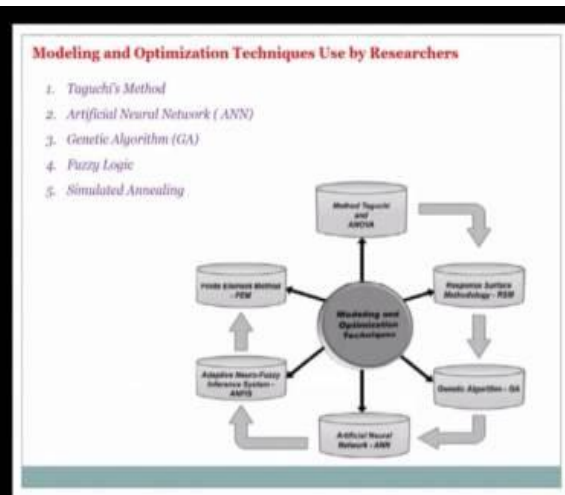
Modeling and Optimization Techniques Use by Researchers

1. Taguchi's Method
2. Artificial Neural Network ( ANN)
3. Genetic Algorithm (GA)
4. Fuzzy Logic
5. Simulated Annealing

Method Taguchi and ANOVA

Response Surface Methodology - RSM

Genetic Algorithm - GA

Artificial Neural Network - ANN

Adaptive Neuro-Fuzzy Inference System - ANFIS

Finite Element Method - FEM

Modeling and Optimization Techniques